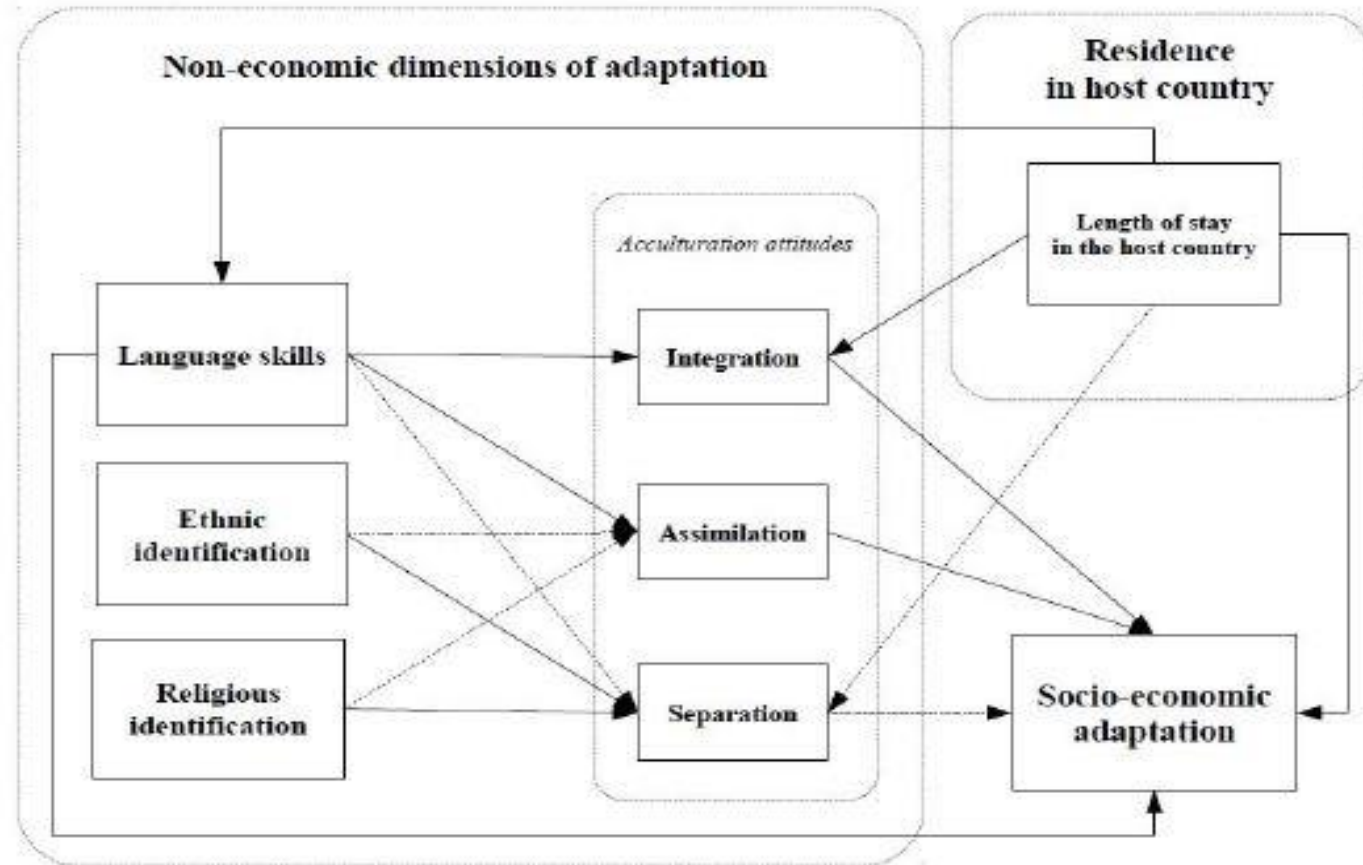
Non-economic dimensions of adaptation

Residence in host country

Length of stay in the host country

Acculturation attitudes

Language skills

Integration

Ethnic identification

Assimilation

Religious identification

Separation

Socio-economic adaptation